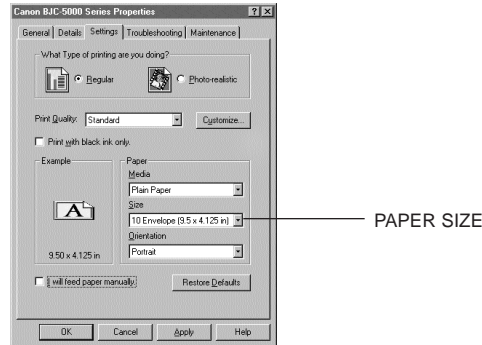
Canon BJC-5000 Series Properties

General | Details | Settings | Troubleshooting | Maintenance

What Type of printing are you doing?

Regular

Photo-realistic

Print Quality: Standard

Customize...

Print with black ink only.

Example

A

9.50 x 4.125 in

Paper

Media

Plain Paper

Size

10 Envelope (9.5 x 4.125 in)

Orientation

Portrait

I will feed paper manually.

Restore Defaults

OK

Cancel

Apply

Help

PAPER SIZE